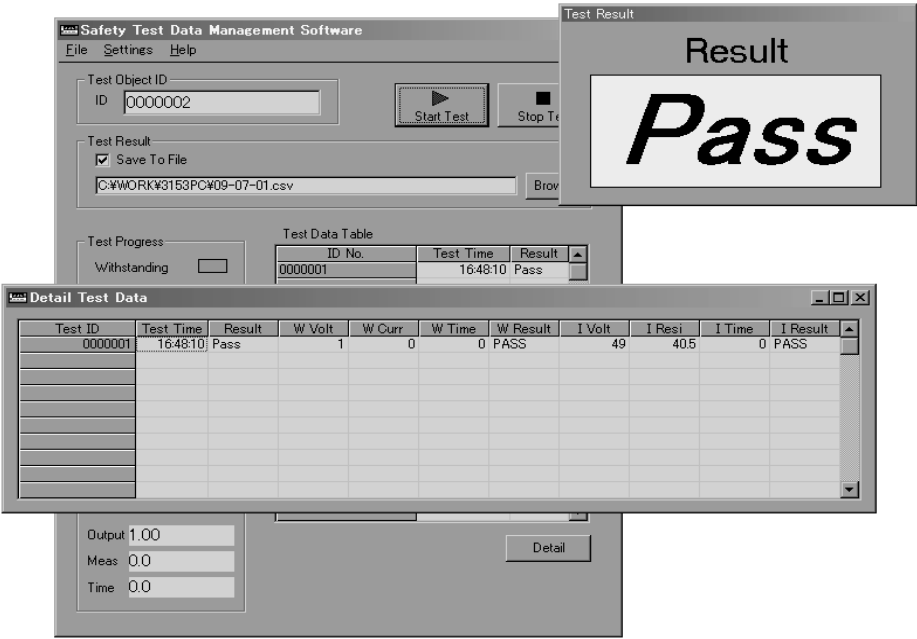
Safety Test Data Management Software
File Settings Help

Test Object ID
ID 0000002

Start Test
Stop Te

Test Result
☑ Save To File
C:¥WORK¥3153PC¥09-07-01.csv
Brov

Test Progress
Withstanding

Test Data Table

| ID No. | Test Time | Result |
|---|---|---|
| 0000001 | 16:48:10 | Pass |

Test Result
Result
Pass

Detail Test Data

| Test ID | Test Time | Result | W Volt | W Curr | W Time | W Result | I Volt | I Resi | I Time | I Result |
|---|---|---|---|---|---|---|---|---|---|---|
| 0000001 | 16:48:10 | Pass | 1 | 0 | 0 | PASS | 49 | 40.5 | 0 | PASS |

Output 1.00
Meas 0.0
Time 0.0

Detail